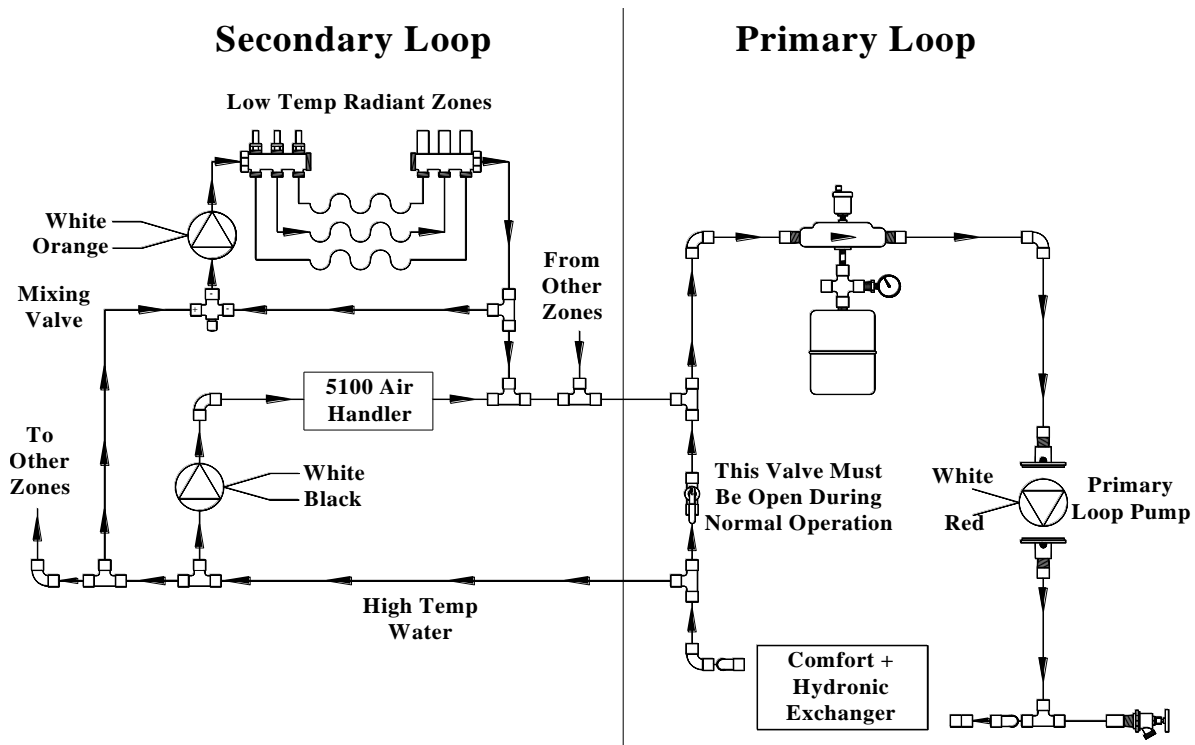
Secondary Loop

Primary Loop

Low Temp Radiant Zones

White
Orange

Mixing Valve

From Other Zones

5100 Air Handler

To Other Zones

White
Black

This Valve Must Be Open During Normal Operation

White
Red

Primary Loop Pump

High Temp Water

Comfort + Hydronic Exchanger